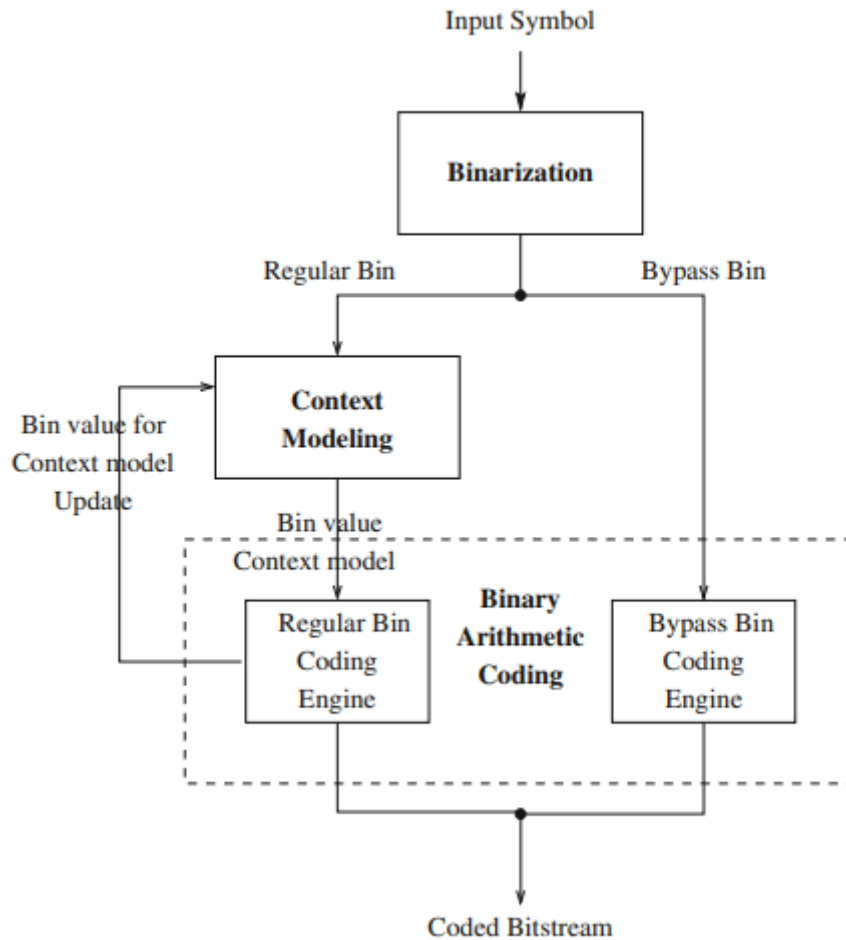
Input Symbol

Binarization

Regular Bin

Bypass Bin

Context Modeling

Bin value for Context model Update

Bin value

Context model

Regular Bin Coding Engine

Binary Arithmetic Coding

Bypass Bin Coding Engine

Coded Bitstream